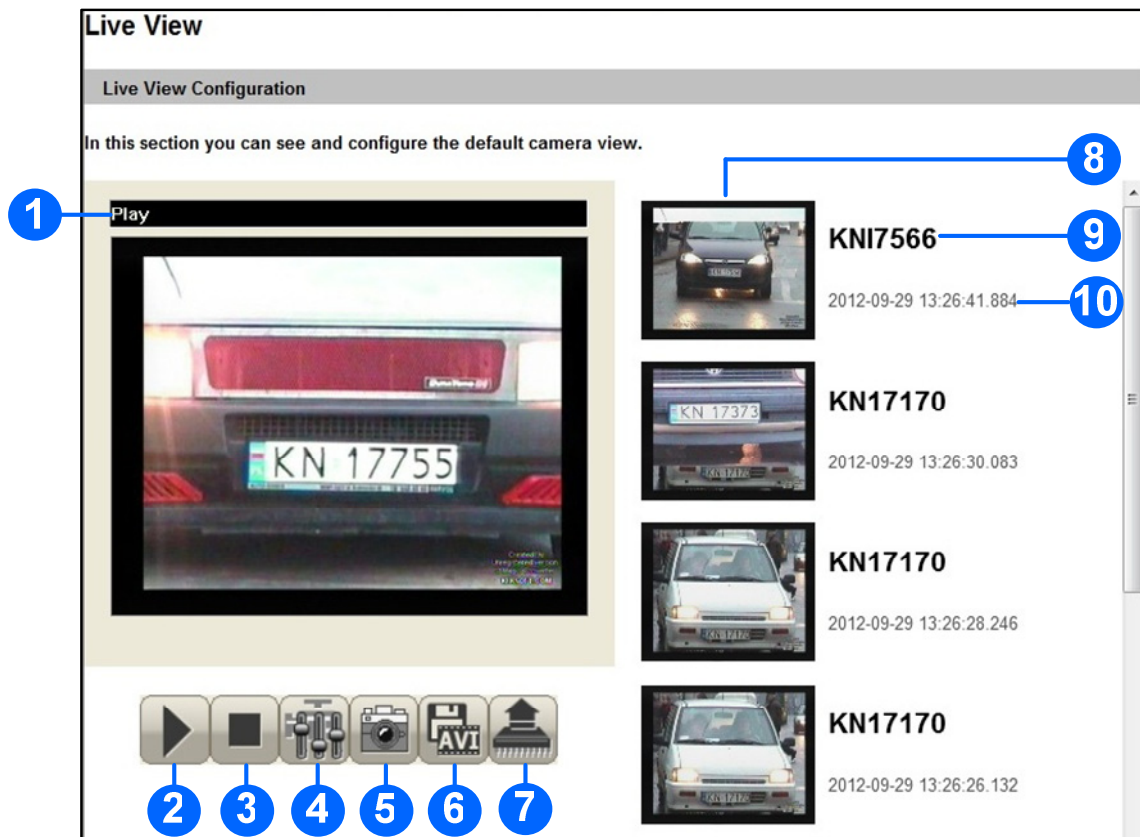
Live View

Live View Configuration

In this section you can see and configure the default camera view.

1

Play

KN 17755

AVI

2 3 4 5 6 7

8

KNI7566

9

2012-09-29 13:26:41.884

10

KN 17373

KN17170

2012-09-29 13:26:30.083

KN17170

2012-09-29 13:26:28.246

KN17170

2012-09-29 13:26:26.132